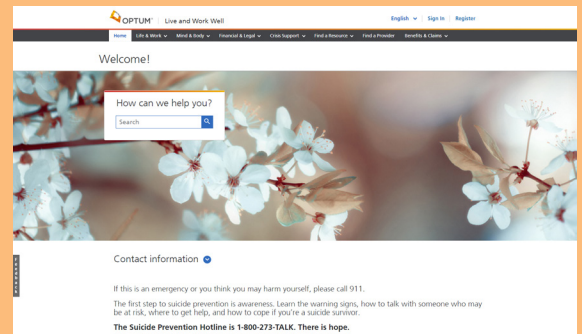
OPTUM | Live and Work Well

English | Sign In | Register

Home | Life & Work | Mind & Body | Financial & Legal | Crisis Support | Find a Resource | Find a Provider | Benefits & Claims

Welcome!

How can we help you?

Search

Contact information

If this is an emergency or you think you may harm yourself, please call 911.

The first step to suicide prevention is awareness. Learn the warning signs, how to talk with someone who may be at risk, where to get help, and how to cope if you're a suicide survivor.

The Suicide Prevention Hotline is 1-800-273-TALK. There is hope.

FEEDBACK